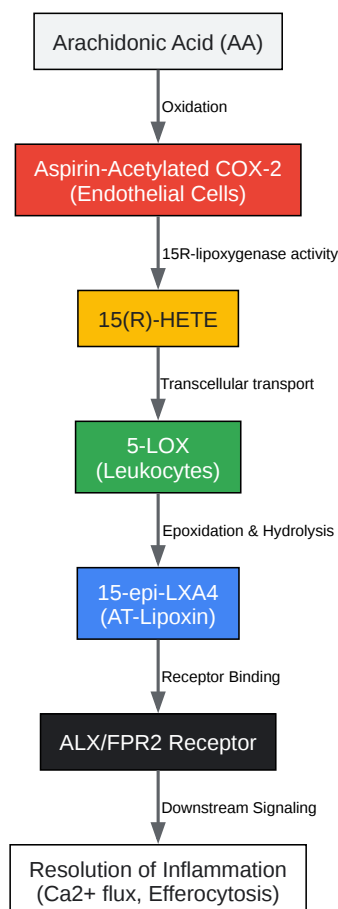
Arachidonic Acid (AA)

Oxidation

Aspirin-Acetylated COX-2
(Endothelial Cells)

15R-lipoxygenase activity

15(R)-HETE

Transcellular transport

5-LOX
(Leukocytes)

Epoxidation & Hydrolysis

15-epi-LXA4
(AT-Lipoxin)

Receptor Binding

ALX/FPR2 Receptor

Downstream Signaling

Resolution of Inflammation
(Ca2+ flux, Efferocytosis)